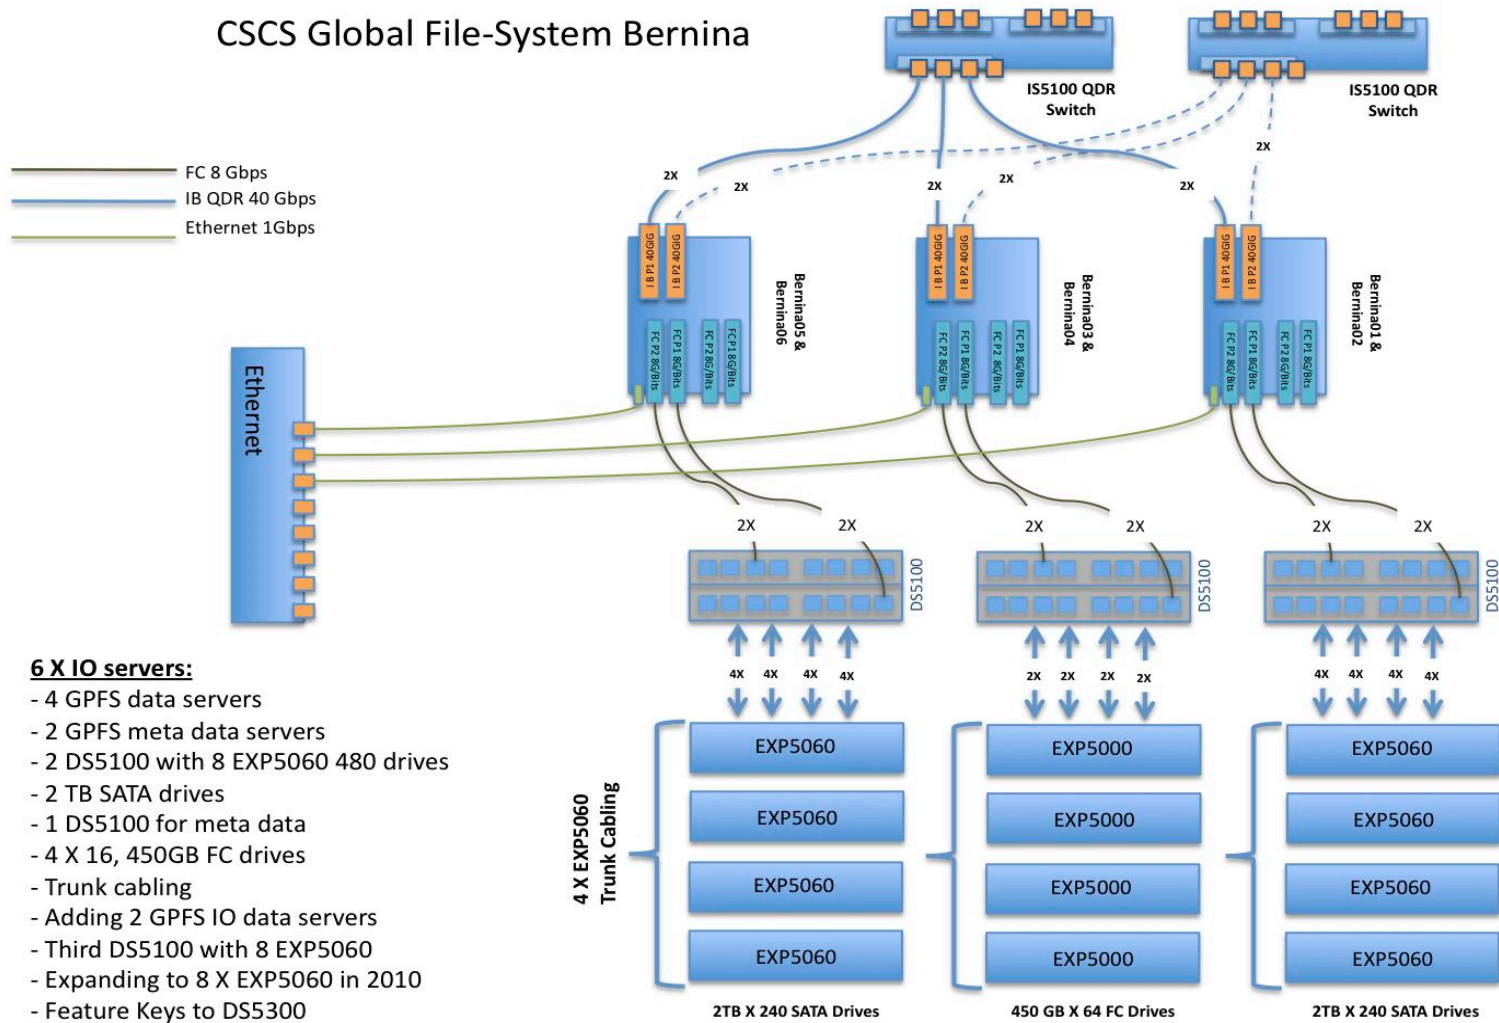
CSCS Global File-System Bernina

IS5100 QDR Switch

IS5100 QDR Switch

FC 8 Gbps
IB QDR 40 Gbps
Ethernet 1Gbps

2X
2X
2X
2X
2X
2X

IB P1 40GIG
IB P2 40GIG
FC P2 8G/Bits
FC P1 8G/Bits
FC P2 8G/Bits
FC P1 8G/Bits
Bernina05 & Bernina06

IB P1 40GIG
IB P2 40GIG
FC P2 8G/Bits
FC P1 8G/Bits
FC P2 8G/Bits
FC P1 8G/Bits
Bernina03 & Bernina04

IB P1 40GIG
IB P2 40GIG
FC P2 8G/Bits
FC P1 8G/Bits
FC P2 8G/Bits
FC P1 8G/Bits
Bernina01 & Bernina02

Ethernet

2X 2X
DS5100
2X 2X
DS5100
2X 2X
DS5100

4X 4X 4X 4X
2X 2X 2X 2X
4X 4X 4X 4X

6 X IO servers:
- 4 GPFS data servers
- 2 GPFS meta data servers
- 2 DS5100 with 8 EXP5060 480 drives
- 2 TB SATA drives
- 1 DS5100 for meta data
- 4 X 16, 450GB FC drives
- Trunk cabling
- Adding 2 GPFS IO data servers
- Third DS5100 with 8 EXP5060
- Expanding to 8 X EXP5060 in 2010
- Feature Keys to DS5300

4 X EXP5060 Trunk Cabling

EXP5060
EXP5060
EXP5060
EXP5060
2TB X 240 SATA Drives

EXP5000
EXP5000
EXP5000
EXP5000
450 GB X 64 FC Drives

EXP5060
EXP5060
EXP5060
EXP5060
2TB X 240 SATA Drives